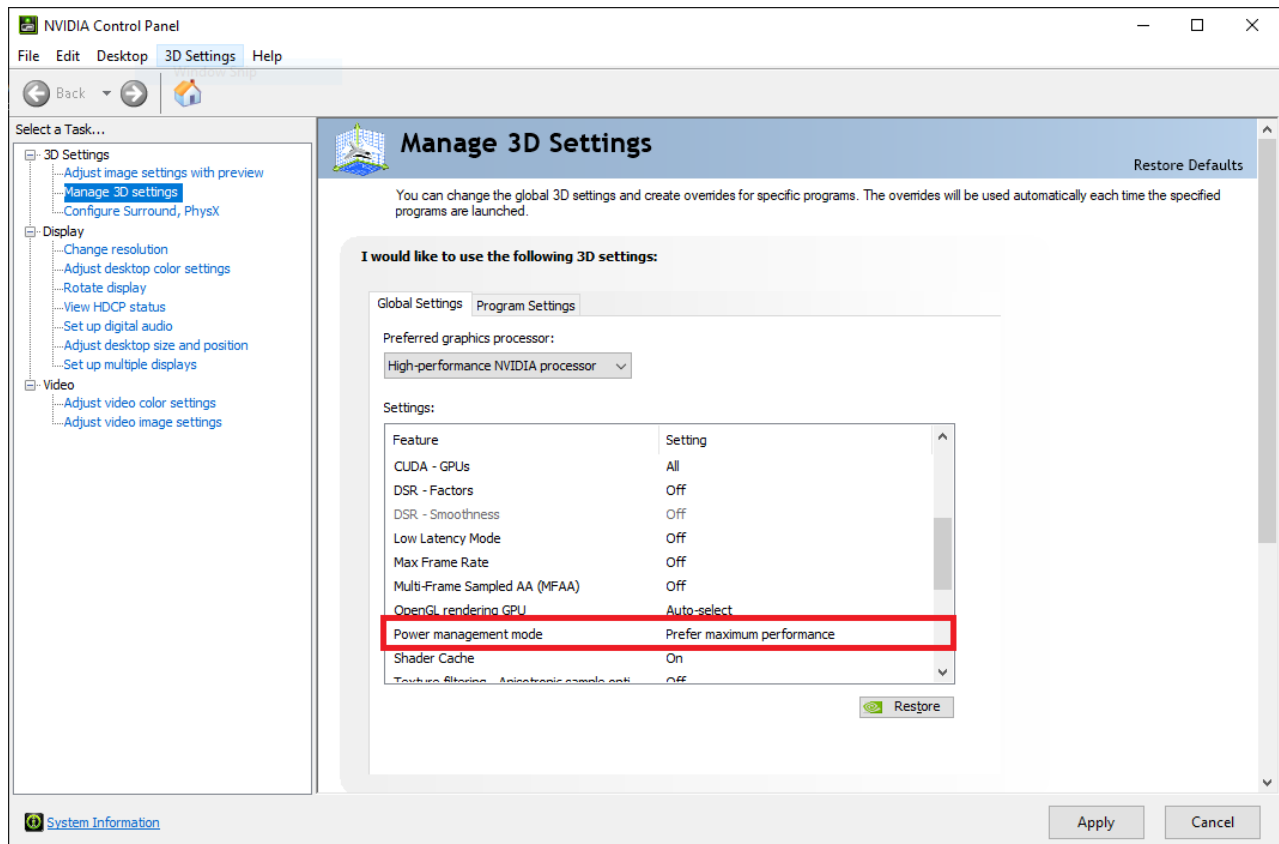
NVIDIA Control Panel

File Edit Desktop 3D Settings Help

Window Snip

Back

Select a Task...

3D Settings
Adjust image settings with preview
Manage 3D settings
Configure Surround, PhysX
Display
Change resolution
Adjust desktop color settings
Rotate display
View HDCP status
Set up digital audio
Adjust desktop size and position
Set up multiple displays
Video
Adjust video color settings
Adjust video image settings

Manage 3D Settings

Restore Defaults

You can change the global 3D settings and create overrides for specific programs. The overrides will be used automatically each time the specified programs are launched.

I would like to use the following 3D settings:

Global Settings Program Settings

Preferred graphics processor:

High-performance NVIDIA processor

Settings:

| Feature | Setting |
|---|---|
| CUDA - GPUs | All |
| DSR - Factors | Off |
| DSR - Smoothness | Off |
| Low Latency Mode | Off |
| Max Frame Rate | Off |
| Multi-Frame Sampled AA (MFAA) | Off |
| OpenGL rendering GPU | Auto-select |
| Power management mode | Prefer maximum performance |
| Shader Cache | On |
| Texture filtering - Anisotropic sample opti | Off |

Restore

System Information

Apply Cancel